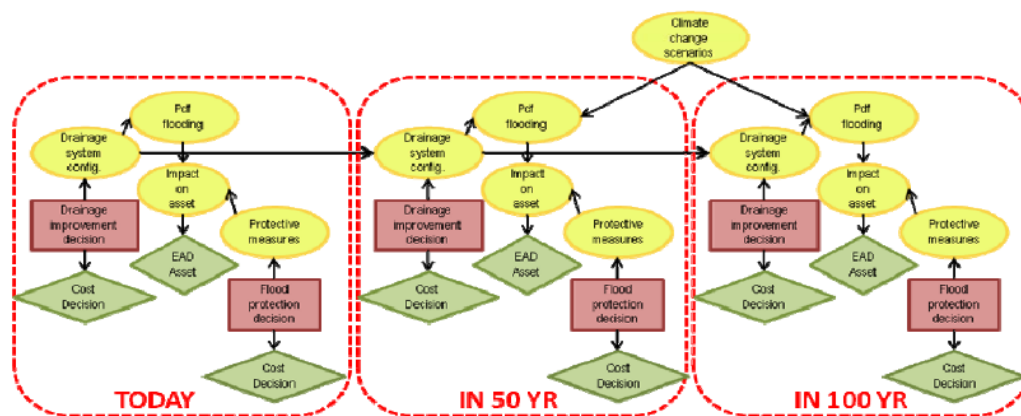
Climate change scenarios

Pdf flooding

Drainage system config.

Impact on asset

Drainage improvement decision

Protective measures

EAD Asset

Cost Decision

Flood protection decision

Cost Decision

TODAY

Pdf flooding

Drainage system config.

Impact on asset

Drainage improvement decision

Protective measures

EAD Asset

Cost Decision

Flood protection decision

Cost Decision

IN 50 YR

Pdf flooding

Drainage system config.

Impact on asset

Drainage improvement decision

Protective measures

EAD Asset

Cost Decision

Flood protection decision

Cost Decision

IN 100 YR